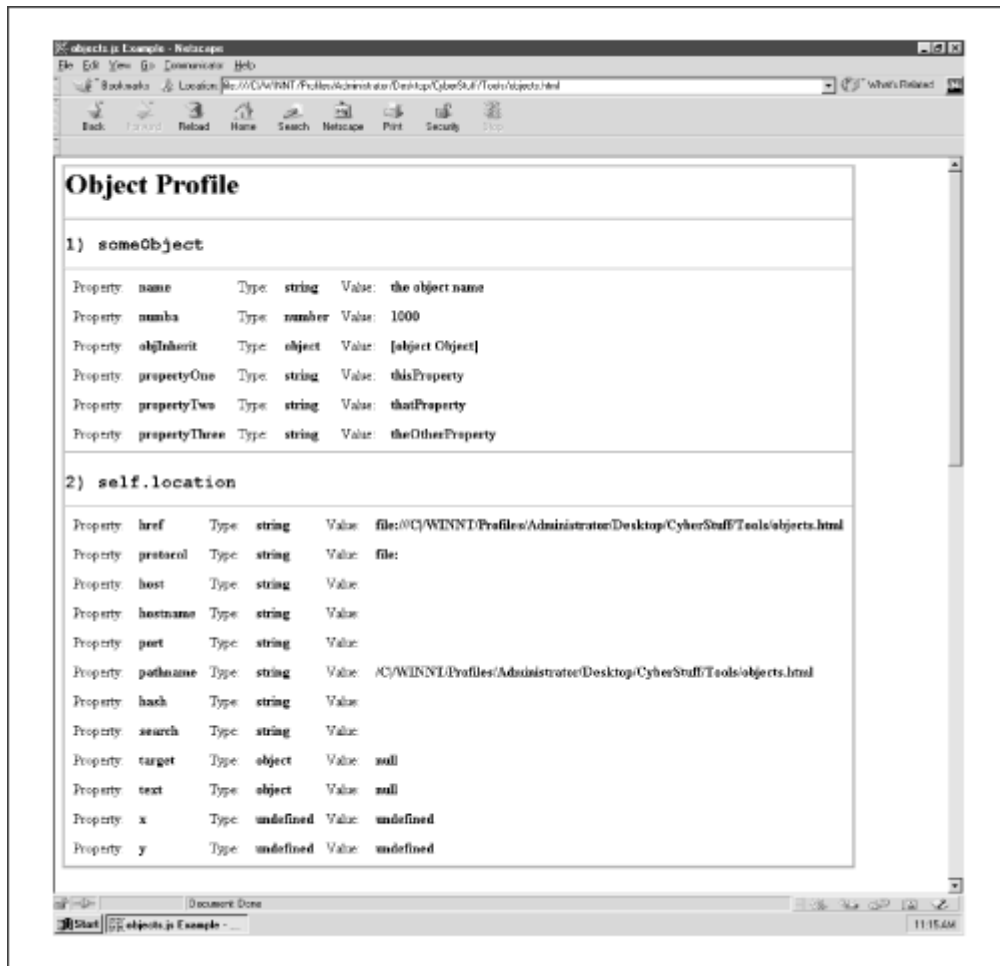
objects.js Example - Netscape
File Edit View Go Communicator Help
Bookmarks Location: file:///C|/WINNT/Profiles/Administrator/Desktop/CyberStuff/Tools/objects.html
What's Related
Back Forward Reload Home Search Netscape Print Security Stop

Object Profile

1) someObject

| | | | | | |
|---|---|---|---|---|---|
| Property: | name | Type: | string | Value: | the object name |
| Property: | numba | Type: | number | Value: | 1000 |
| Property: | objInherit | Type: | object | Value: | [object Object] |
| Property: | propertyOne | Type: | string | Value: | thisProperty |
| Property: | propertyTwo | Type: | string | Value: | thatProperty |
| Property: | propertyThree | Type: | string | Value: | theOtherProperty |

2) self.location

| | | | | | |
|---|---|---|---|---|---|
| Property: | href | Type: | string | Value: | file:///C\|/WINNT/Profiles/Administrator/Desktop/CyberStuff/Tools/objects.html |
| Property: | protocol | Type: | string | Value: | file: |
| Property: | host | Type: | string | Value: | |
| Property: | hostname | Type: | string | Value: | |
| Property: | port | Type: | string | Value: | |
| Property: | pathname | Type: | string | Value: | /C\|/WINNT/Profiles/Administrator/Desktop/CyberStuff/Tools/objects.html |
| Property: | hash | Type: | string | Value: | |
| Property: | search | Type: | string | Value: | |
| Property: | target | Type: | object | Value: | null |
| Property: | text | Type: | object | Value: | null |
| Property: | x | Type: | undefined | Value: | undefined |
| Property: | y | Type: | undefined | Value: | undefined |

Document: Done
Start objects.js Example - ...
11:15 AM